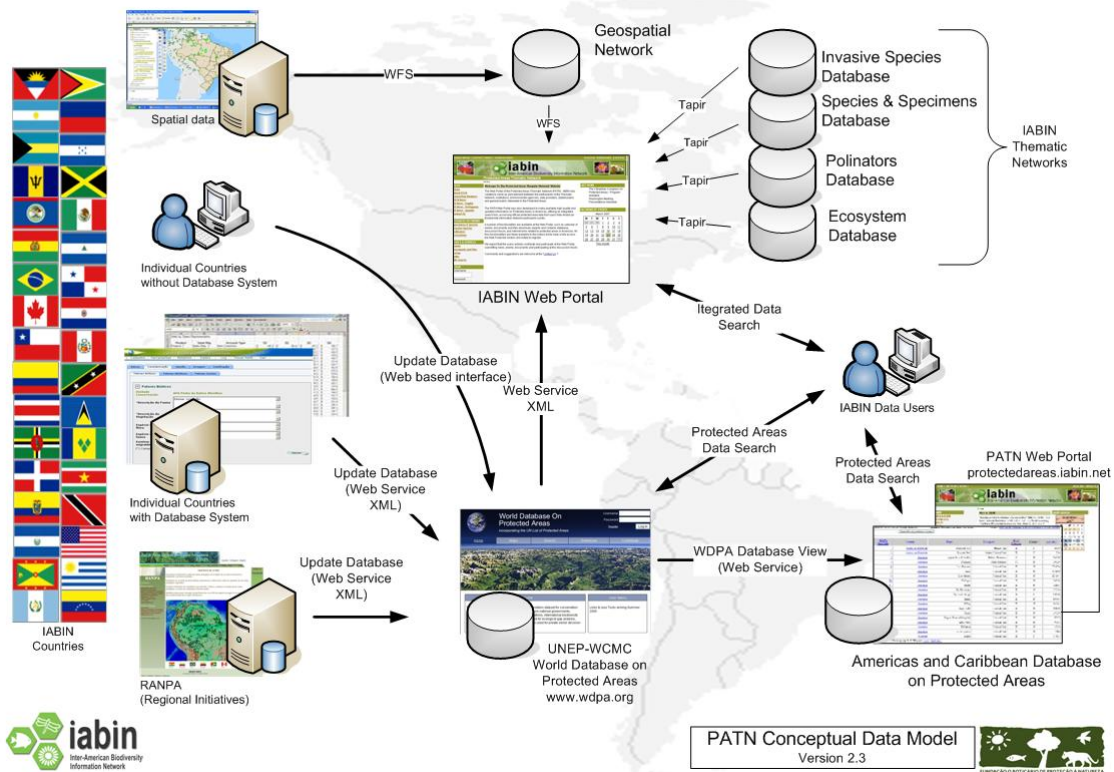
Spatial data

WFS

Geospatial Network

WFS

Invasive Species Database

Species & Specimens Database

Polinators Database

Ecosystem Database

Tapir

Tapir

Tapir

Tapir

IABIN Thematic Networks

iabin

IABIN Web Portal

Individual Countries without Database System

Update Database (Web based interface)

Web Service XML

Itegrated Data Search

IABIN Data Users

Individual Countries with Database System

Update Database (Web Service XML)

Protected Areas Data Search

Protected Areas Data Search

PATN Web Portal protectedareas.iabin.net

World Database On Protected Areas

WDPA Database View (Web Service)

RANPA (Regional Initiatives)

Update Database (Web Service XML)

UNEP-WCMC World Database on Protected Areas www.wdpa.org

Americas and Caribbean Database on Protected Areas

IABIN Countries

iabin Inter-American Biodiversity Information Network

PATN Conceptual Data Model
Version 2.3